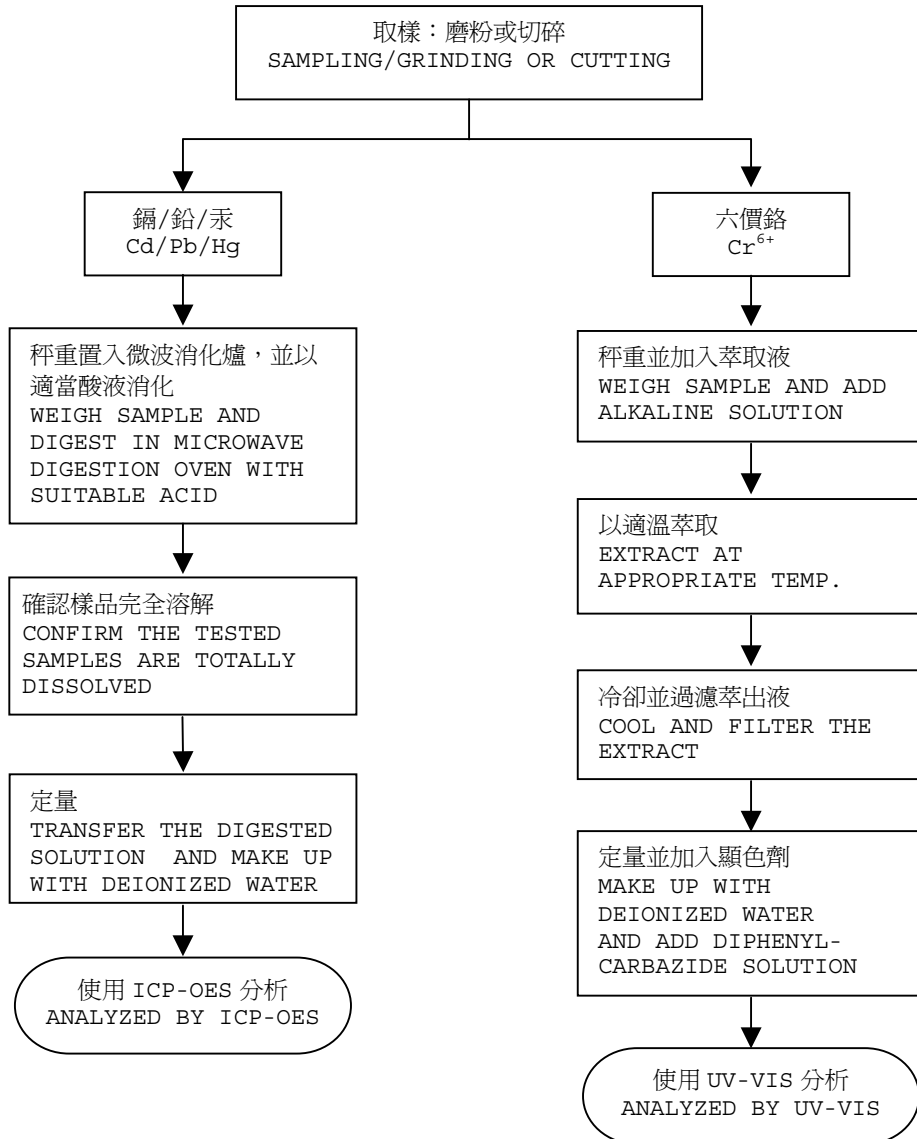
取樣：磨粉或切碎
SAMPLING/GRINDING OR CUTTING

鎘/鉛/汞
Cd/Pb/Hg

秤重置入微波消化爐，並以適當酸液消化
WEIGH SAMPLE AND DIGEST IN MICROWAVE DIGESTION OVEN WITH SUITABLE ACID

確認樣品完全溶解
CONFIRM THE TESTED SAMPLES ARE TOTALLY DISSOLVED

定量
TRANSFER THE DIGESTED SOLUTION AND MAKE UP WITH DEIONIZED WATER

使用 ICP-OES 分析
ANALYZED BY ICP-OES

六價鉻
$Cr^{6+}$

秤重並加入萃取液
WEIGH SAMPLE AND ADD ALKALINE SOLUTION

以適溫萃取
EXTRACT AT APPROPRIATE TEMP.

冷卻並過濾萃出液
COOL AND FILTER THE EXTRACT

定量並加入顯色劑
MAKE UP WITH DEIONIZED WATER AND ADD DIPHENYL-CARBAZIDE SOLUTION

使用 UV-VIS 分析
ANALYZED BY UV-VIS